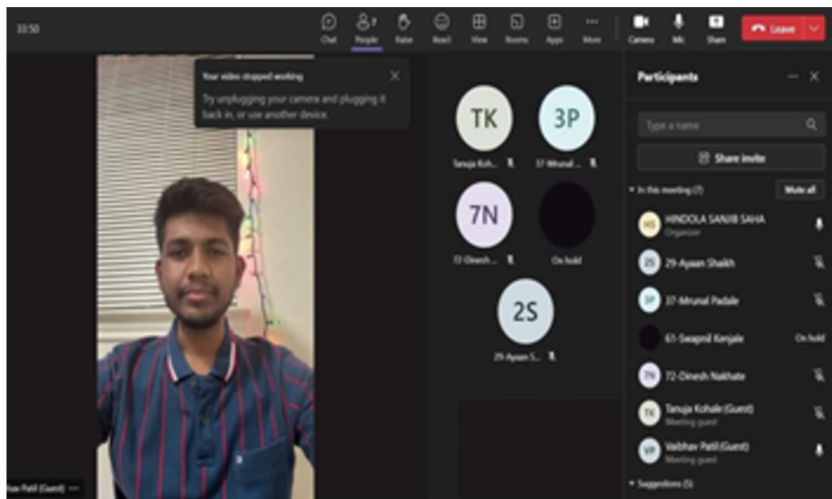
33:50

Chat People Raise React View Rooms Apps More Camera Mic Share Leave

Your video stopped working

Try unplugging your camera and plugging it back in, or use another device.

TK
Tanuja Koh...

3P
37-Mrunal ...

7N
72-Dinesh ...

On hold

2S
29-Ayaan S...

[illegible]hav Patil (Guest)

Participants

Type a name

Share invite

In this meeting (7)

Mute all

HS HINDOLA SANJIB SAHA
Organizer

2S 29-Ayaan Shaikh

3P 37-Mrunal Padale

61-Swapnil Kenjale On hold

7N 72-Dinesh Nakhate

TK Tanuja Kohale (Guest)
Meeting guest

VP Vaibhav Patil (Guest)
Meeting guest

Suggestions (5)